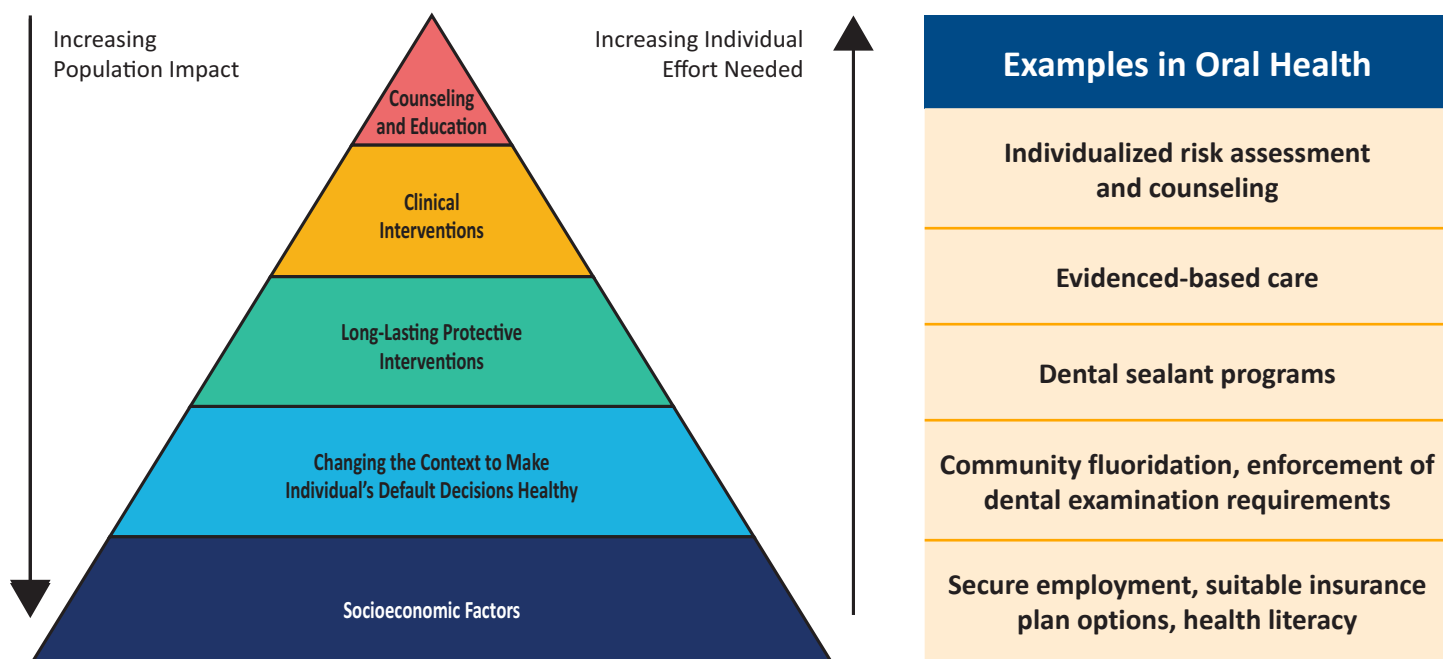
Increasing Population Impact

Increasing Individual Effort Needed

Counseling and Education

Clinical Interventions

Long-Lasting Protective Interventions

Changing the Context to Make Individual's Default Decisions Healthy

Socioeconomic Factors

| Examples in Oral Health |
|---|
| Individualized risk assessment and counseling |
| Evidenced-based care |
| Dental sealant programs |
| Community fluoridation, enforcement of dental examination requirements |
| Secure employment, suitable insurance plan options, health literacy |